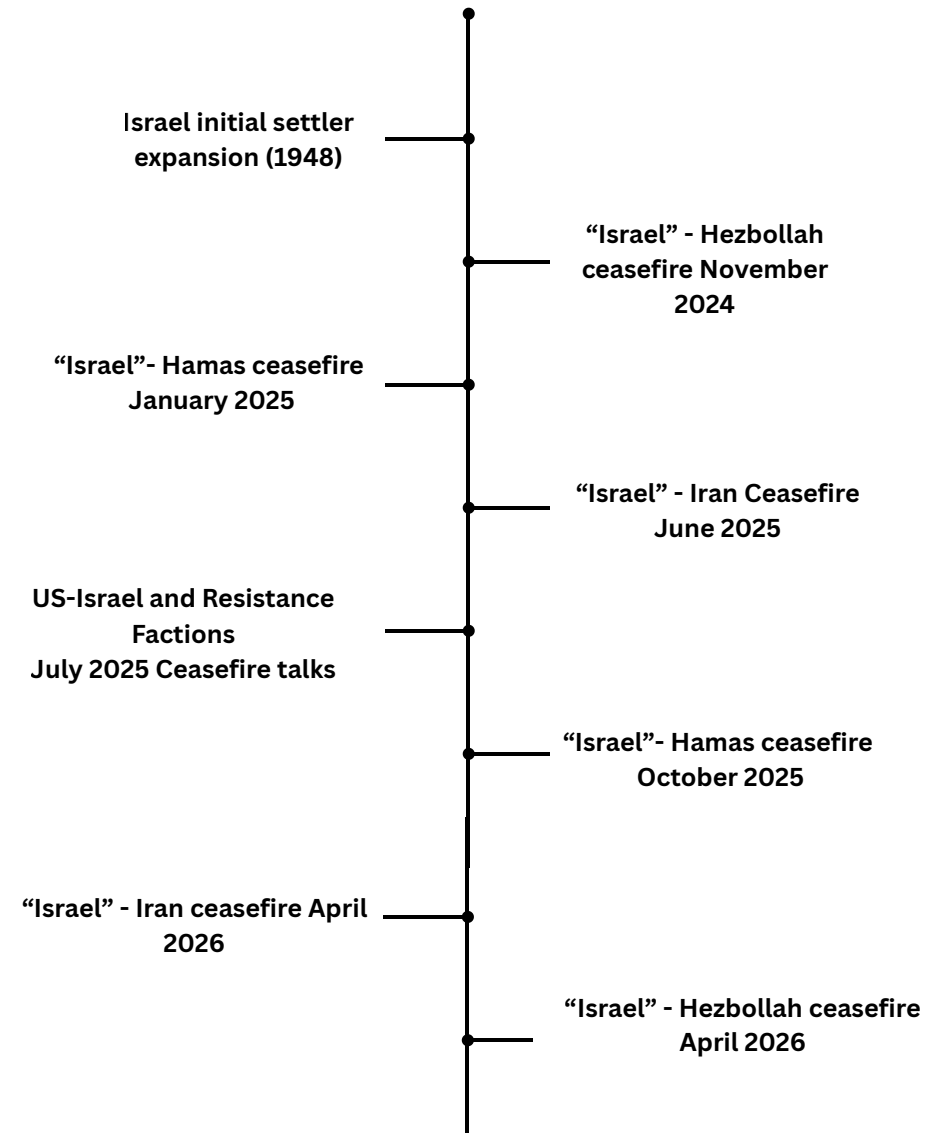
Israel initial settler expansion (1948)

“Israel” - Hezbollah ceasefire November 2024

“Israel”- Hamas ceasefire January 2025

“Israel” - Iran Ceasefire June 2025

US-Israel and Resistance Factions
July 2025 Ceasefire talks

“Israel”- Hamas ceasefire October 2025

“Israel” - Iran ceasefire April 2026

“Israel” - Hezbollah ceasefire April 2026